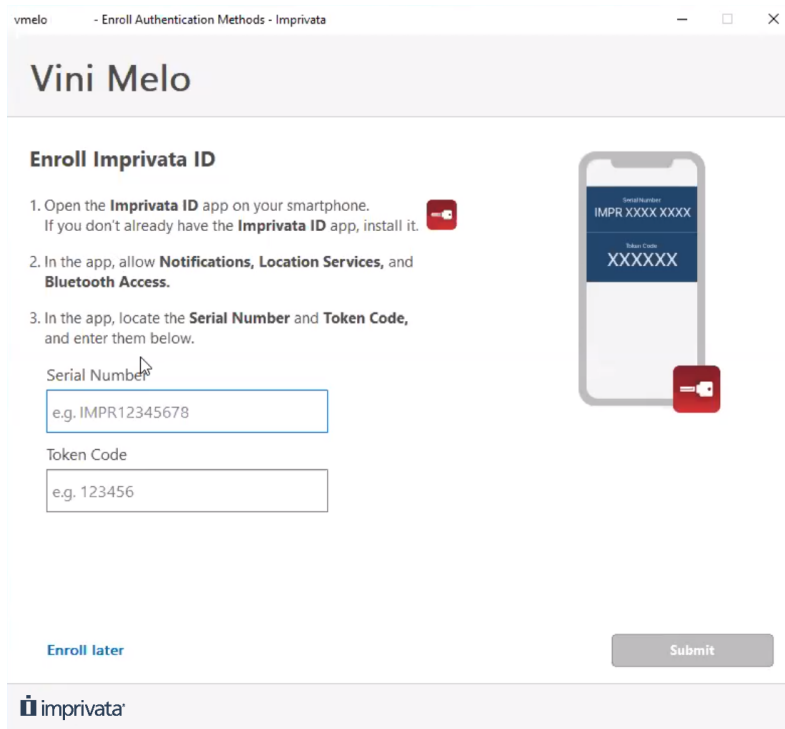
vmelo - Enroll Authentication Methods - Imprivata

Vini Melo

Enroll Imprivata ID

1. Open the Imprivata ID app on your smartphone. If you don't already have the Imprivata ID app, install it.

2. In the app, allow Notifications, Location Services, and Bluetooth Access.

3. In the app, locate the Serial Number and Token Code, and enter them below.

Serial Number

e.g. IMPR12345678

Token Code

e.g. 123456

Serial Number
IMPR XXXX XXXX
Token Code
XXXXXX

Enroll later

Submit

imprivata